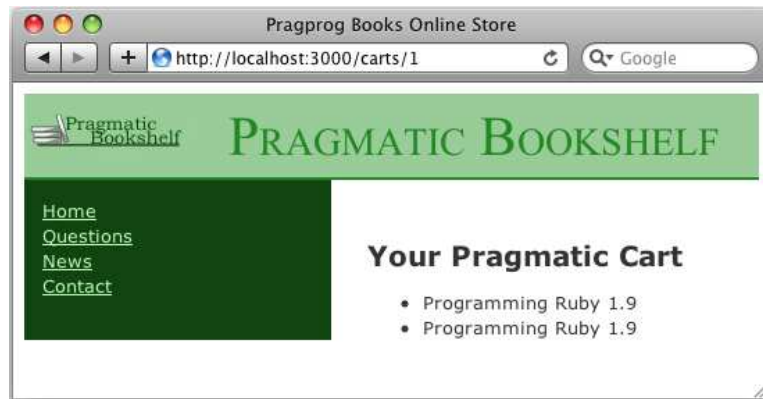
Pragprog Books Online Store

http://localhost:3000/carts/1

Google

Pragmatic Bookshelf

Pragmatic Bookshelf

Home
Questions
News
Contact

Your Pragmatic Cart

- Programming Ruby 1.9
- Programming Ruby 1.9